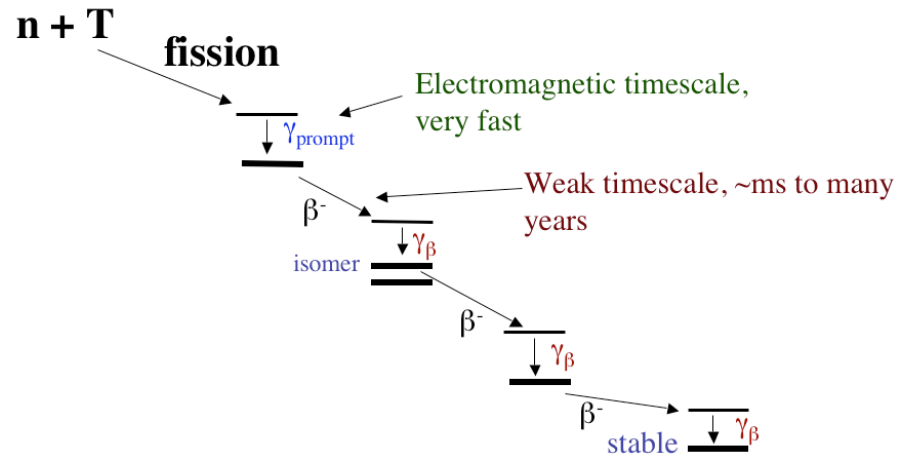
n + T

fission

Electromagnetic timescale, very fast

$\gamma_{prompt}$

Weak timescale, ~ms to many years

$\beta^-$

$\gamma_{\beta}$

isomer

$\beta^-$

$\gamma_{\beta}$

$\beta^-$

stable

$\gamma_{\beta}$